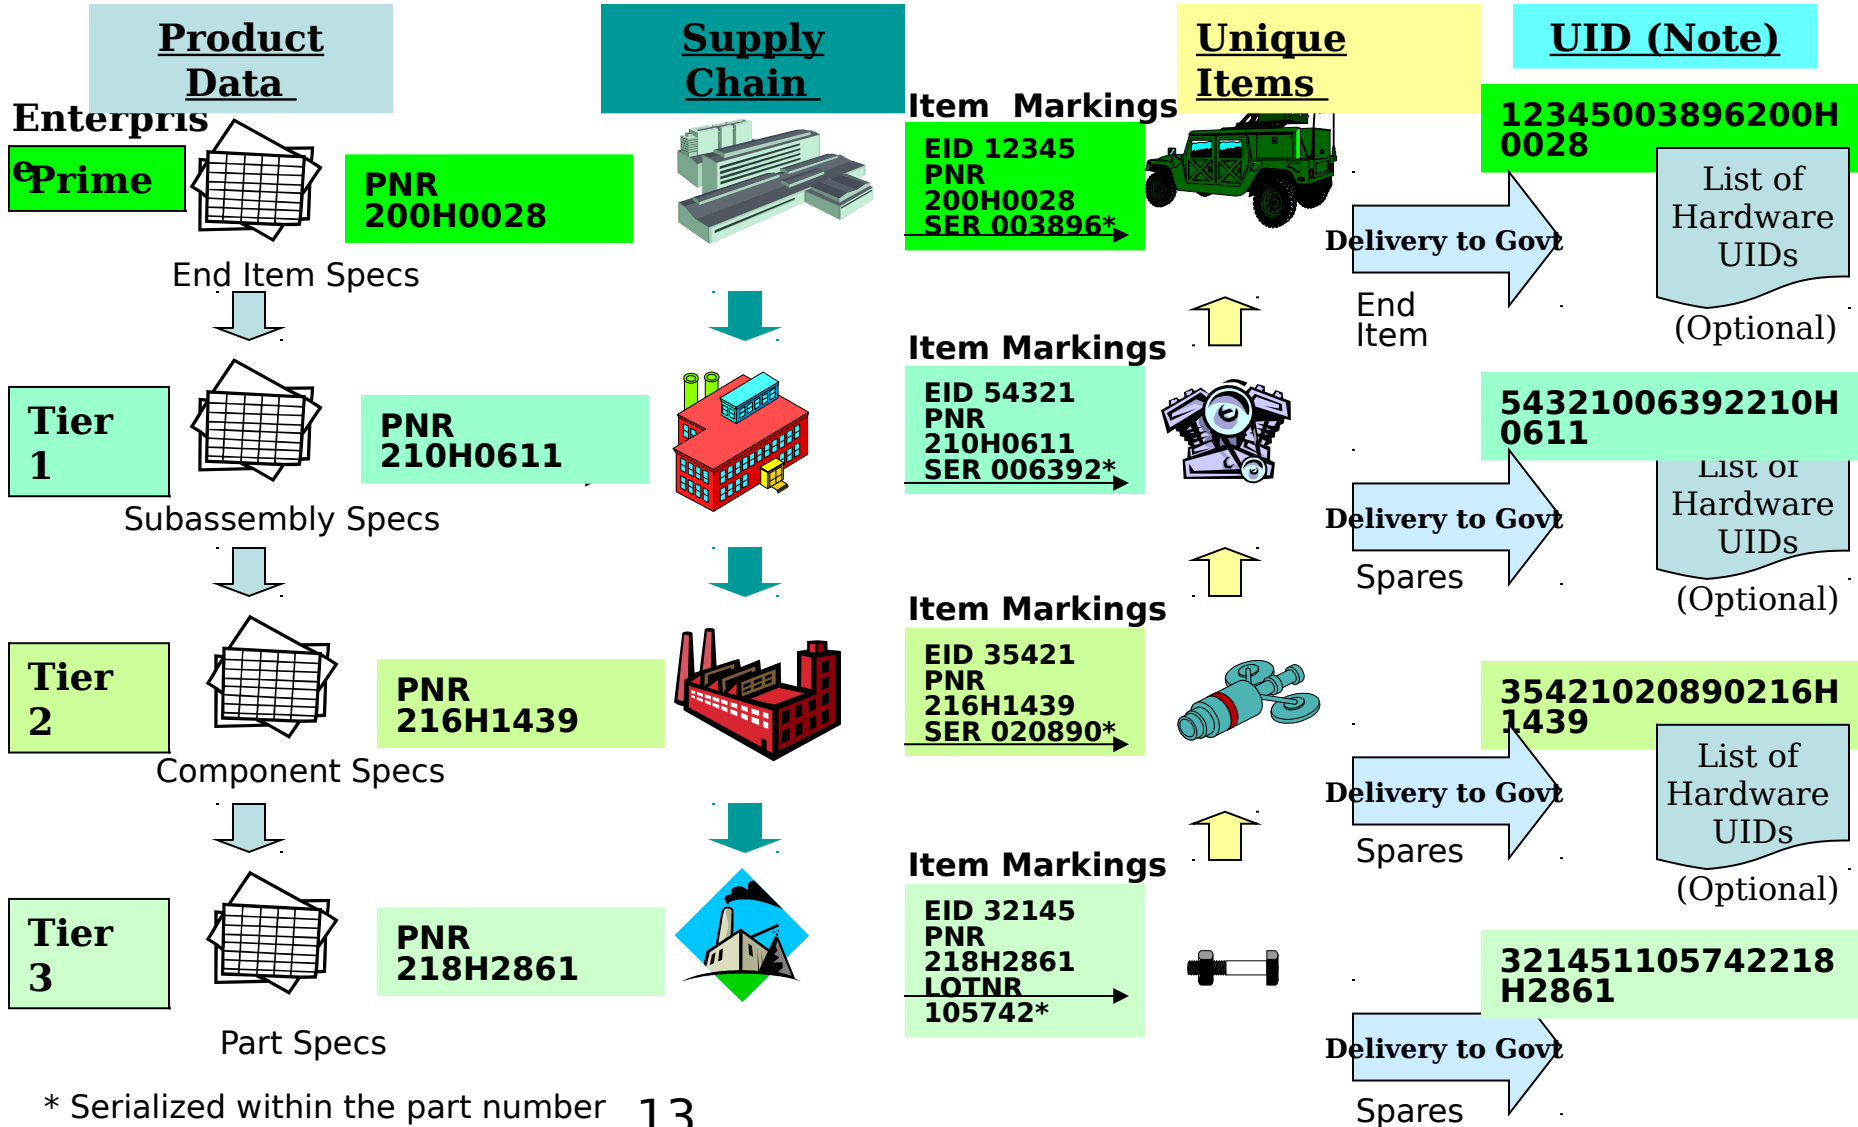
Product Data

Supply Chain

Unique Items

UID (Note)

Enterpris

ePrime

PNR 200H0028

Item Markings

EID 12345
PNR
200H0028
SER 003896*

12345003896200H0028

List of Hardware UIDs

(Optional)

Delivery to Govt

End Item

End Item Specs

Tier 1

PNR 210H0611

Item Markings

EID 54321
PNR
210H0611
SER 006392*

54321006392210H0611

List of Hardware UIDs

(Optional)

Delivery to Govt

Spares

Subassembly Specs

Tier 2

PNR 216H1439

Item Markings

EID 35421
PNR
216H1439
SER 020890*

35421020890216H1439

List of Hardware UIDs

(Optional)

Delivery to Govt

Spares

Component Specs

Tier 3

PNR 218H2861

Item Markings

EID 32145
PNR
218H2861
LOTNR
105742*

321451105742218H2861

Delivery to Govt

Spares

Part Specs

* Serialized within the part number

13